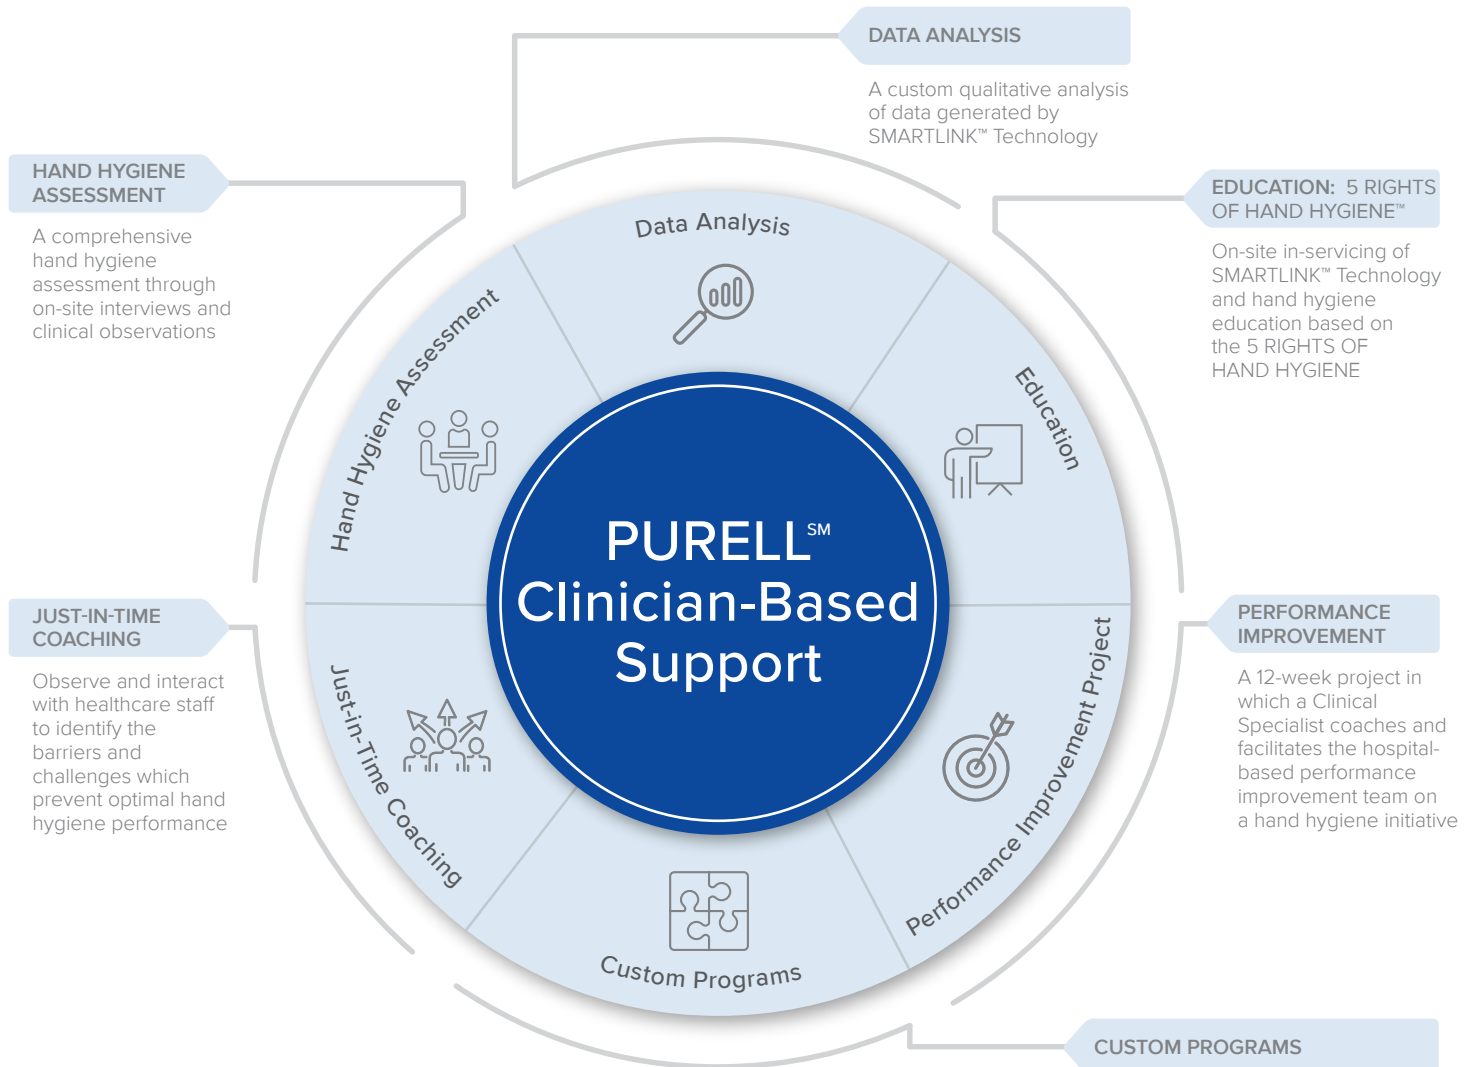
DATA ANALYSIS

A custom qualitative analysis of data generated by SMARTLINK™ Technology

HAND HYGIENE ASSESSMENT

A comprehensive hand hygiene assessment through on-site interviews and clinical observations

EDUCATION: 5 RIGHTS OF HAND HYGIENE™

On-site in-servicing of SMARTLINK™ Technology and hand hygiene education based on the 5 RIGHTS OF HAND HYGIENE

Data Analysis

Hand Hygiene Assessment

Education

PURELL$^{SM}$ Clinician-Based Support

Just-in-Time Coaching

Performance Improvement Project

Custom Programs

JUST-IN-TIME COACHING

Observe and interact with healthcare staff to identify the barriers and challenges which prevent optimal hand hygiene performance

PERFORMANCE IMPROVEMENT

A 12-week project in which a Clinical Specialist coaches and facilitates the hospital-based performance improvement team on a hand hygiene initiative

CUSTOM PROGRAMS